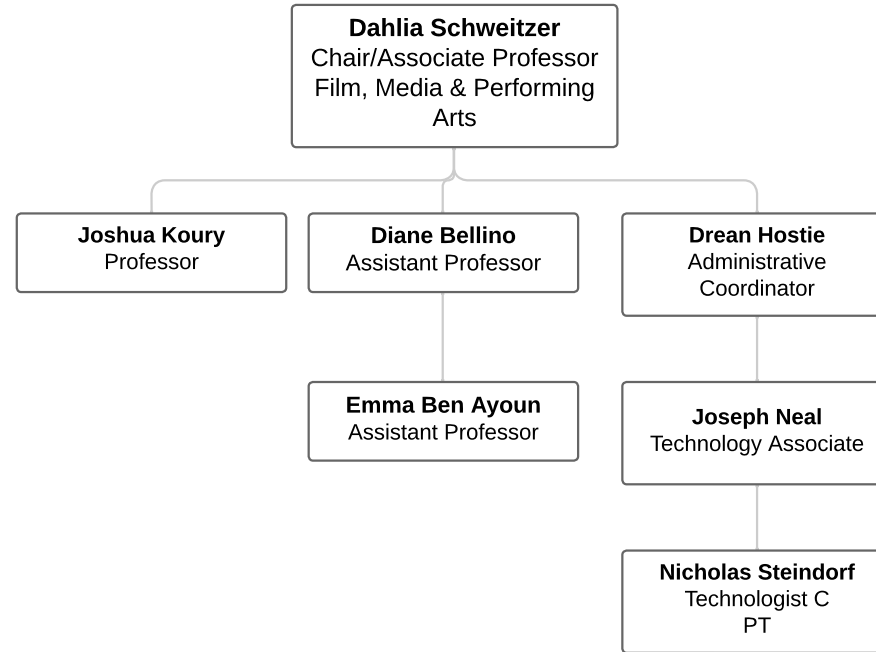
Dahlia Schweitzer
Chair/Associate Professor
Film, Media & Performing Arts

Joshua Koury
Professor

Diane Bellino
Assistant Professor

Drean Hostie
Administrative Coordinator

Emma Ben Ayoun
Assistant Professor

Joseph Neal
Technology Associate

Nicholas Steindorf
Technologist C
PT